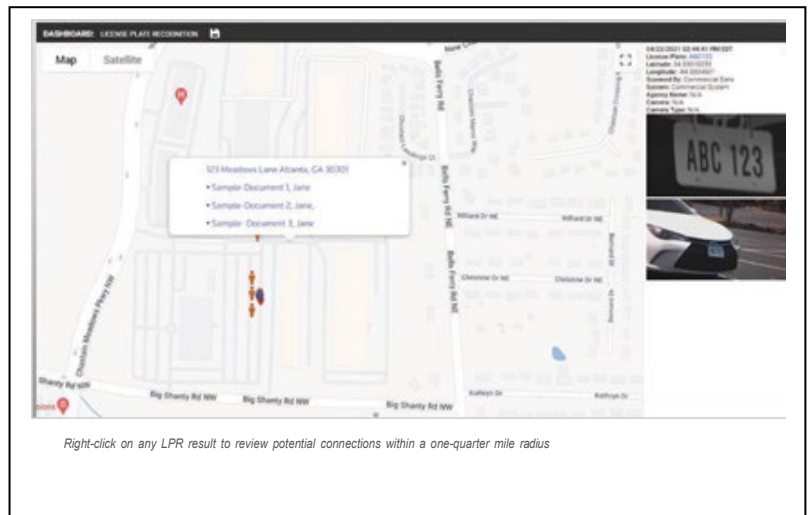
DASHBOARD: LICENSE PLATE RECOGNITION

Map Satellite

123 Meadows Lane Atlanta, GA 30301
• Sample-Document 1, Jane
• Sample-Document 2, Jane,
• Sample-Document 3, Jane

04/22/2021 02:44:41 PM EDT
License Plate: ABC123
Latitude: 34.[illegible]
Longitude: -84.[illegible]
Scanned By: Commercial Data
System: Commercial System
Agency Name: N/A
Camera: N/A
Camera Type: N/A

ABC 123

Bells Ferry Rd NE
Big Shanty Rd NW
Chastain Meadows Pkwy NW
Willard Dr NE
Christine Dr NE
Kathryn Dr

Right-click on any LPR result to review potential connections within a one-quarter mile radius